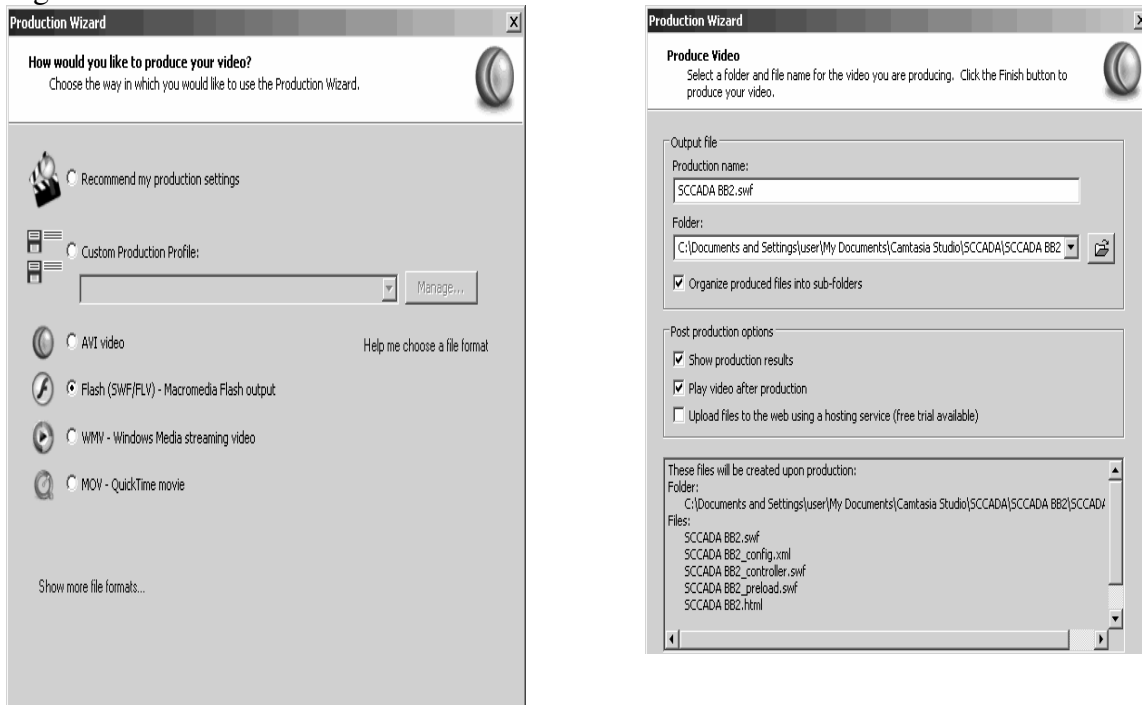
Production Wizard

How would you like to produce your video?
Choose the way in which you would like to use the Production Wizard.

Recommend my production settings

Custom Production Profile:

Manage...

AVI video

Help me choose a file format

Flash (SWF/FLV) - Macromedia Flash output

WMV - Windows Media streaming video

MOV - QuickTime movie

Show more file formats...

Production Wizard

Produce Video
Select a folder and file name for the video you are producing. Click the Finish button to produce your video.

Output file
Production name:
SCCADA BB2.swf
Folder:
C:\Documents and Settings\user\My Documents\Camtasia Studio\SCCADA\SCCADA BB2
Organize produced files into sub-folders

Post production options
Show production results
Play video after production
Upload files to the web using a hosting service (free trial available)

These files will be created upon production:
Folder:
C:\Documents and Settings\user\My Documents\Camtasia Studio\SCCADA\SCCADA BB2\SCCAD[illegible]
Files:
SCCADA BB2.swf
SCCADA BB2_config.xml
SCCADA BB2_controller.swf
SCCADA BB2_preload.swf
SCCADA BB2.html